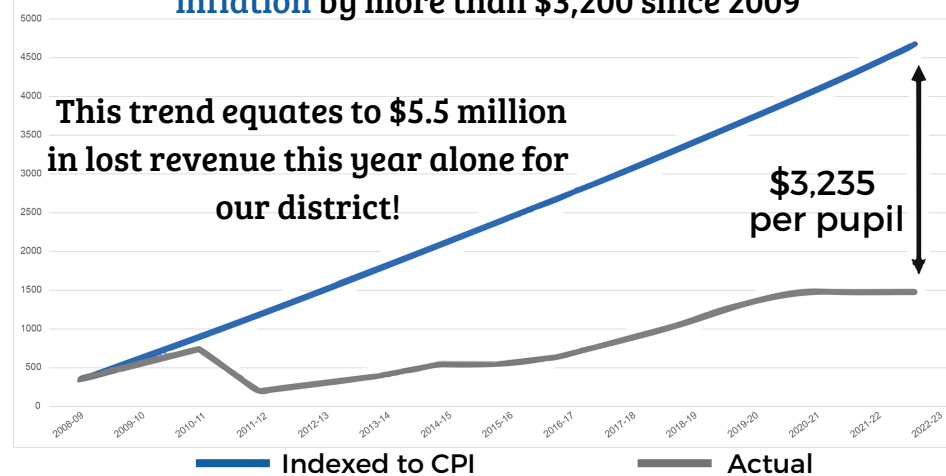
inflation by more than $3,200 since 2009

5000
4500
4000
3500
3000
2500
2000
1500
1000
500
0

This trend equates to $5.5 million in lost revenue this year alone for our district!

$3,235 per pupil

2008-09 2009-10 2010-11 2011-12 2012-13 2013-14 2014-15 2015-16 2016-17 2017-18 2018-19 2019-20 2020-21 2021-22 2022-23

Indexed to CPI
Actual